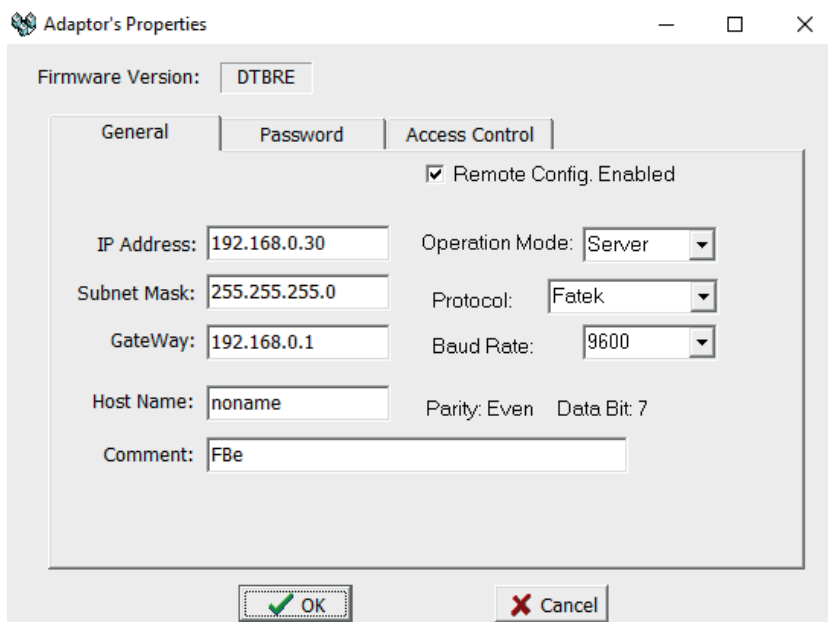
Adaptor's Properties

Firmware Version: DTBRE

General | Password | Access Control

Remote Config. Enabled

IP Address: 192.168.0.30
Subnet Mask: 255.255.255.0
GateWay: 192.168.0.1
Host Name: noname
Comment: FBe

Operation Mode: Server
Protocol: Fatek
Baud Rate: 9600
Parity: Even Data Bit: 7

OK
Cancel